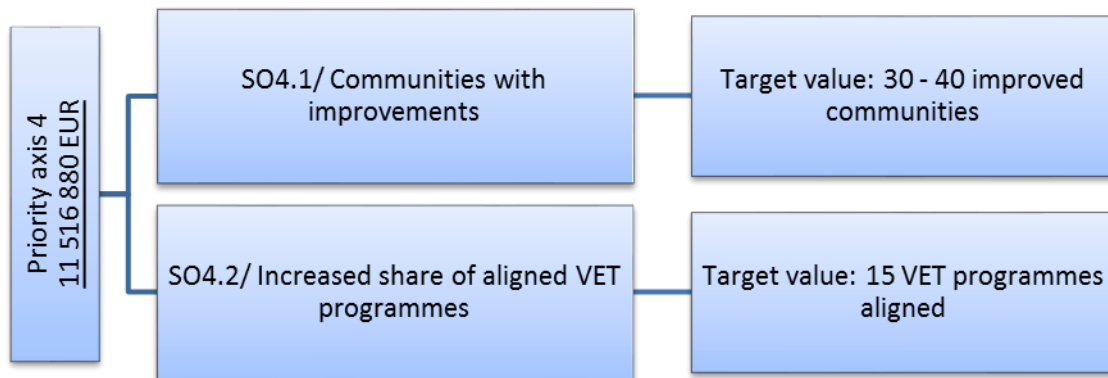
Priority axis 4
11 516 880 EUR

SO4.1/ Communities with improvements

Target value: 30 - 40 improved communities

SO4.2/ Increased share of aligned VET programmes

Target value: 15 VET programmes aligned